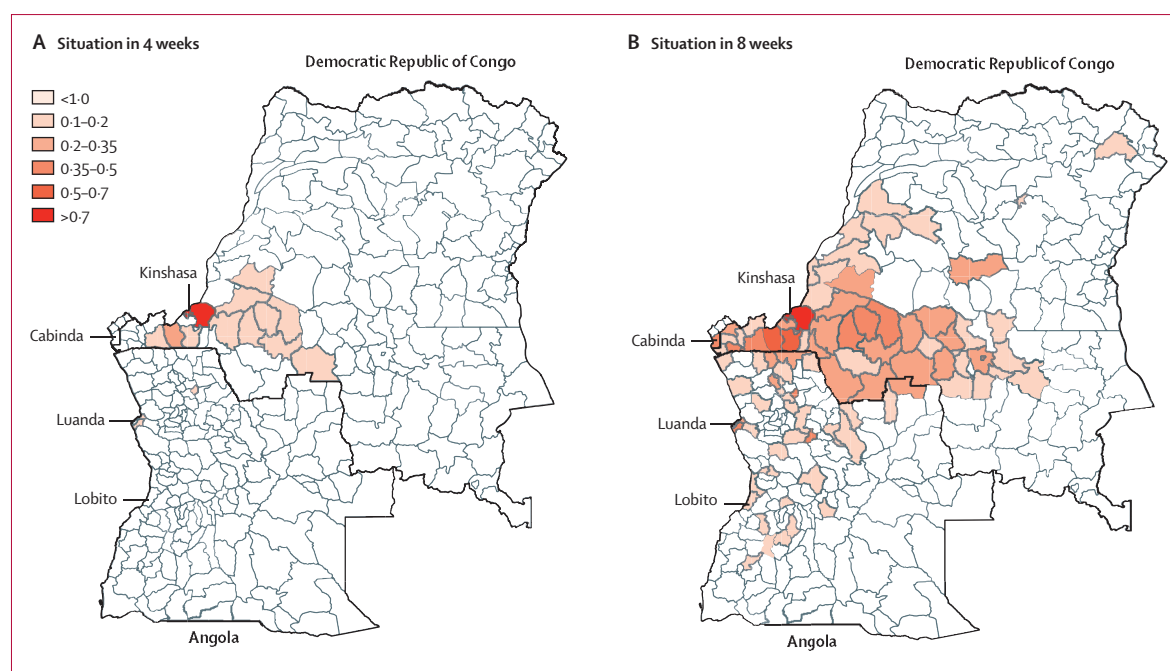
A Situation in 4 weeks

Democratic Republic of Congo

<1·0
0·1–0·2
0·2–0·35
0·35–0·5
0·5–0·7
>0·7

Kinshasa
Cabinda
Luanda
Lobito
Angola

B Situation in 8 weeks

Democratic Republicof Congo

Kinshasa
Cabinda
Luanda
Lobito
Angola